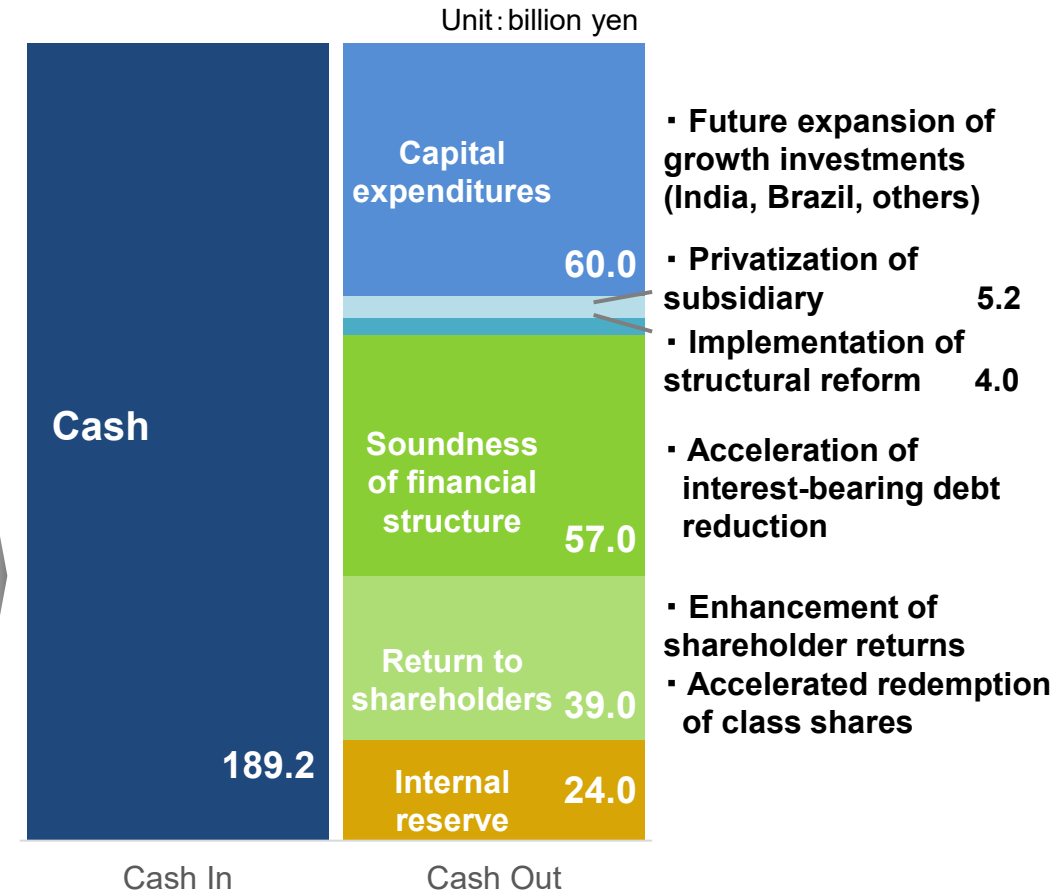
Unit：billion yen

Cash

189.2

Capital expenditures

60.0

Soundness of financial structure

57.0

Return to shareholders

39.0

Internal reserve

24.0

Cash In

Cash Out

・Future expansion of growth investments (India, Brazil, others)

・Privatization of subsidiary 5.2

・Implementation of structural reform 4.0

・Acceleration of interest-bearing debt reduction

・Enhancement of shareholder returns

・Accelerated redemption of class shares